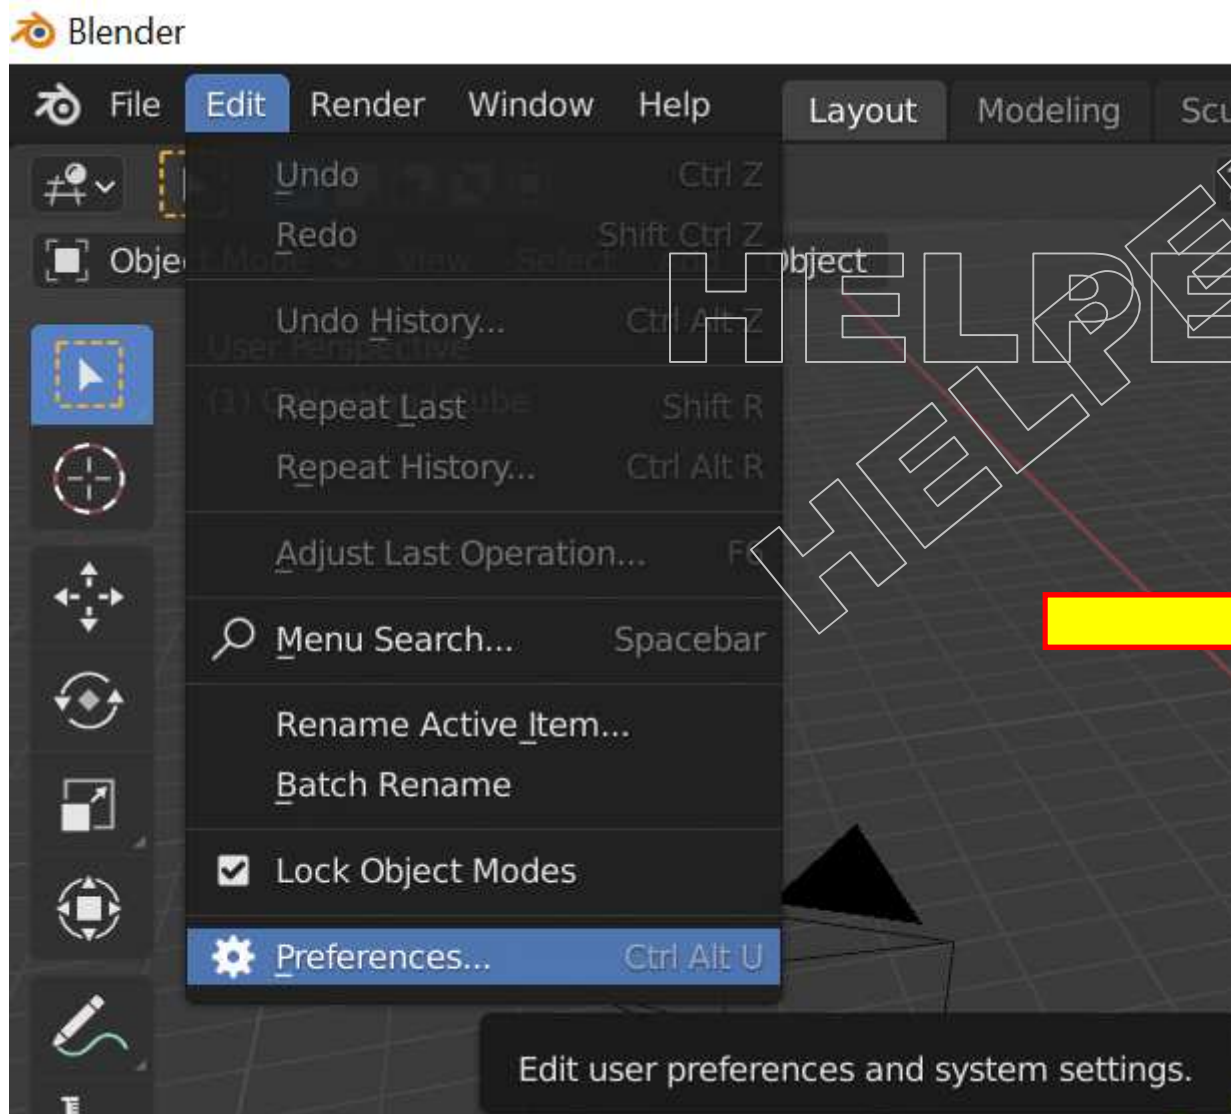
Blender

File Edit Render Window Help

Layout Modeling Scu

Obje

bject

User Perspective

(1) Collection | Cube

Undo Ctrl Z
Redo Shift Ctrl Z

Undo History... Ctrl Alt Z

Repeat Last Shift R
Repeat History... Ctrl Alt R

Adjust Last Operation... F9

Menu Search... Spacebar

Rename Active Item...
Batch Rename

Lock Object Modes

Preferences... Ctrl Alt U

Edit user preferences and system settings.

HELPE
HELP